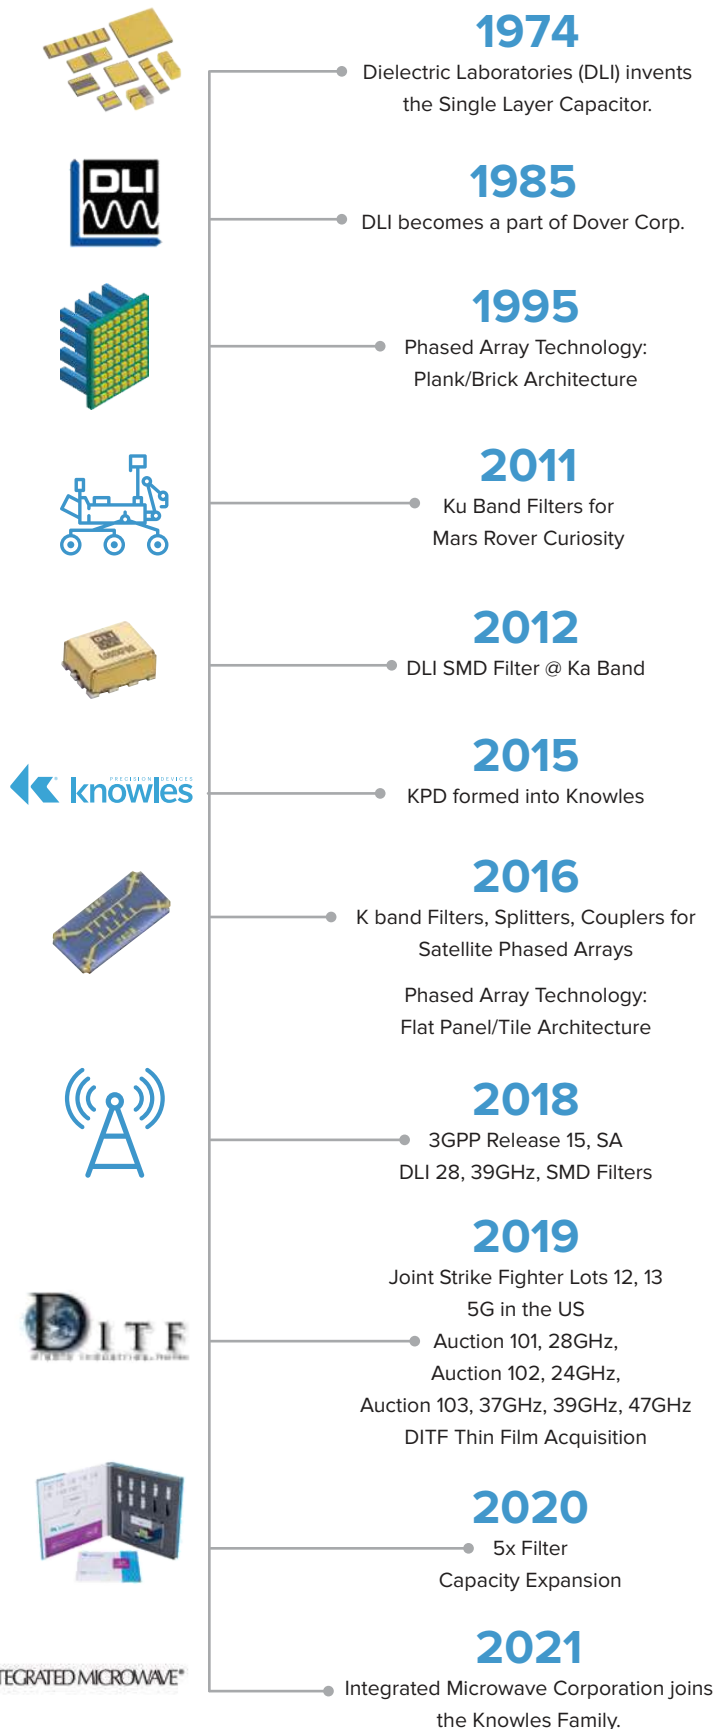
1974
Dielectric Laboratories (DLI) invents the Single Layer Capacitor.

DLI

1985
DLI becomes a part of Dover Corp.

1995
Phased Array Technology: Plank/Brick Architecture

2011
Ku Band Filters for Mars Rover Curiosity

2012
DLI SMD Filter @ Ka Band

PRECISION DEVICES
knowles

2015
KPD formed into Knowles

2016
K band Filters, Splitters, Couplers for Satellite Phased Arrays

Phased Array Technology: Flat Panel/Tile Architecture

2018
3GPP Release 15, SA
DLI 28, 39GHz, SMD Filters

DITF

2019
Joint Strike Fighter Lots 12, 13
5G in the US
Auction 101, 28GHz,
Auction 102, 24GHz,
Auction 103, 37GHz, 39GHz, 47GHz
DITF Thin Film Acquisition

2020
5x Filter Capacity Expansion

TEGRATED MICROWAVE®

2021
Integrated Microwave Corporation joins the Knowles Family.